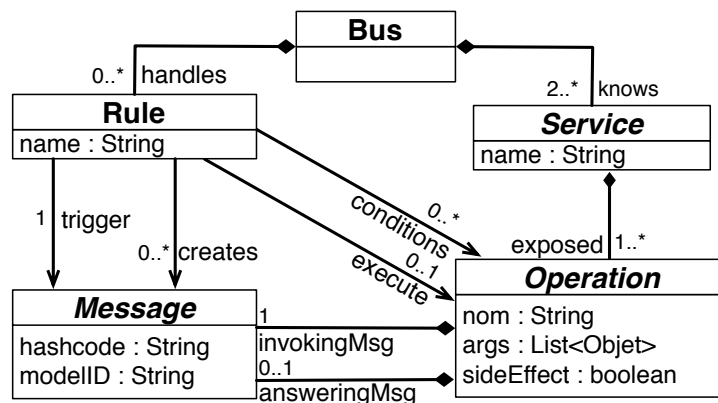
Bus

0..* handles

2..* knows

Rule
name : String

Service
name : String

1 trigger

0..* creates

conditions 0..*

execute 0..1

exposed 1..*

Message
hashcode : String
modelID : String

1
invokingMsg
0..1
answeringMsg

Operation
nom : String
args : List<Objet>
sideEffect : boolean